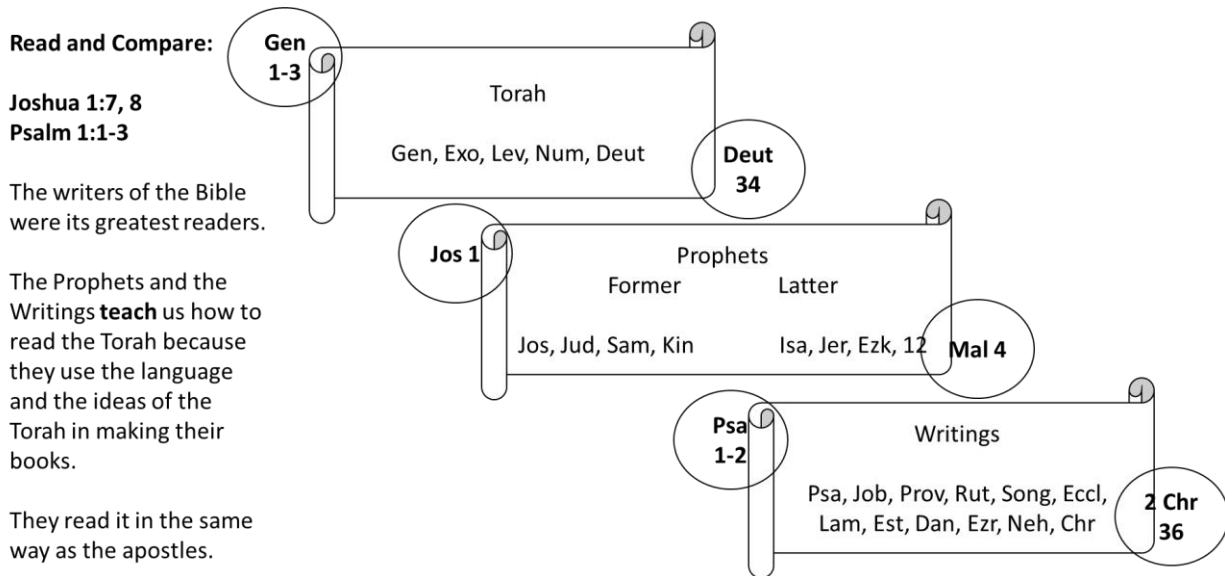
**Read and Compare:**

**Joshua 1:7, 8**
**Psalm 1:1-3**

The writers of the Bible were its greatest readers.

The Prophets and the Writings **teach** us how to read the Torah because they use the language and the ideas of the Torah in making their books.

They read it in the same way as the apostles.

**Gen 1-3**

Torah

Gen, Exo, Lev, Num, Deut

**Deut 34**

**Jos 1**

Prophets

Former

Latter

Jos, Jud, Sam, Kin

Isa, Jer, Ezk, 12

**Mal 4**

**Psa 1-2**

Writings

Psa, Job, Prov, Rut, Song, Eccl, Lam, Est, Dan, Ezr, Neh, Chr

**2 Chr 36**